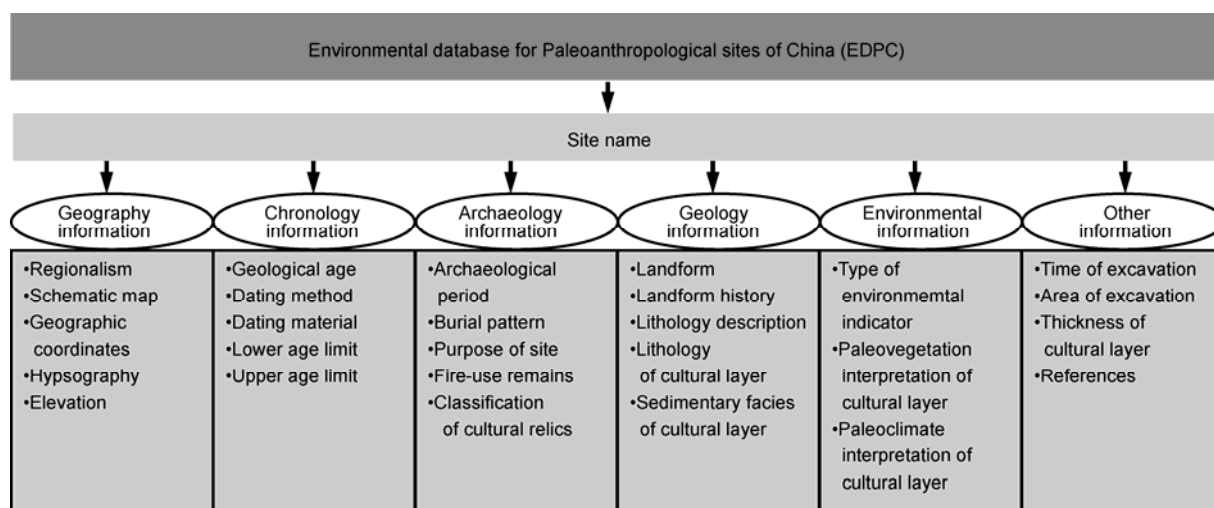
Environmental database for Paleoanthropological sites of China (EDPC)

Site name

Geography information

•Regionalism
•Schematic map
•Geographic coordinates
•Hypsography
•Elevation

Chronology information

•Geological age
•Dating method
•Dating material
•Lower age limit
•Upper age limit

Archaeology information

•Archaeological period
•Burial pattern
•Purpose of site
•Fire-use remains
•Classification of cultural relics

Geology information

•Landform
•Landform history
•Lithology description
•Lithology of cultural layer
•Sedimentary facies of cultural layer

Environmental information

•Type of environmemtal indicator
•Paleovegetation interpretation of cultural layer
•Paleoclimate interpretation of cultural layer

Other information

•Time of excavation
•Area of excavation
•Thickness of cultural layer
•References